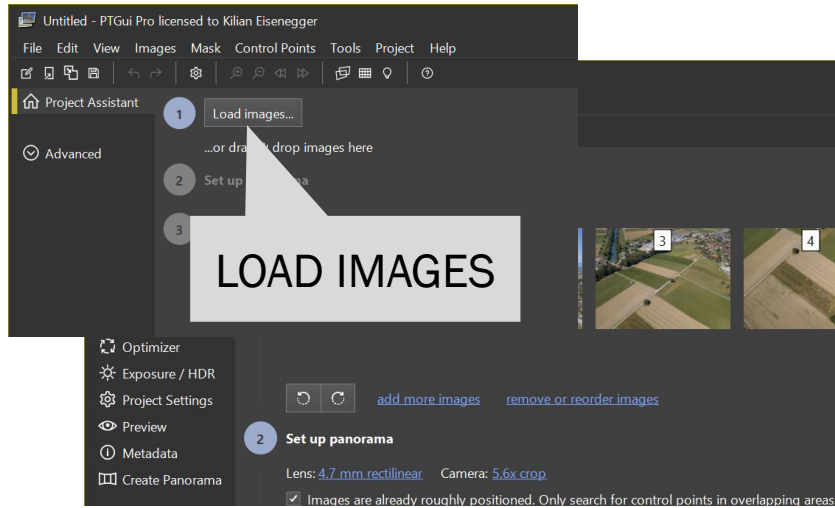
Untitled - PTGui Pro licensed to Kilian Eisenegger

File Edit View Images Mask Control Points Tools Project Help

Project Assistant

Advanced

1 Load images...

...or dra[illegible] drop images here

2 Set up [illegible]a

3

LOAD IMAGES

3

4

Optimizer

Exposure / HDR

Project Settings

Preview

Metadata

Create Panorama

add more images remove or reorder images

2 Set up panorama

Lens: 4.7 mm rectilinear Camera: 5.6x crop

Images are already roughly positioned. Only search for control points in overlapping areas